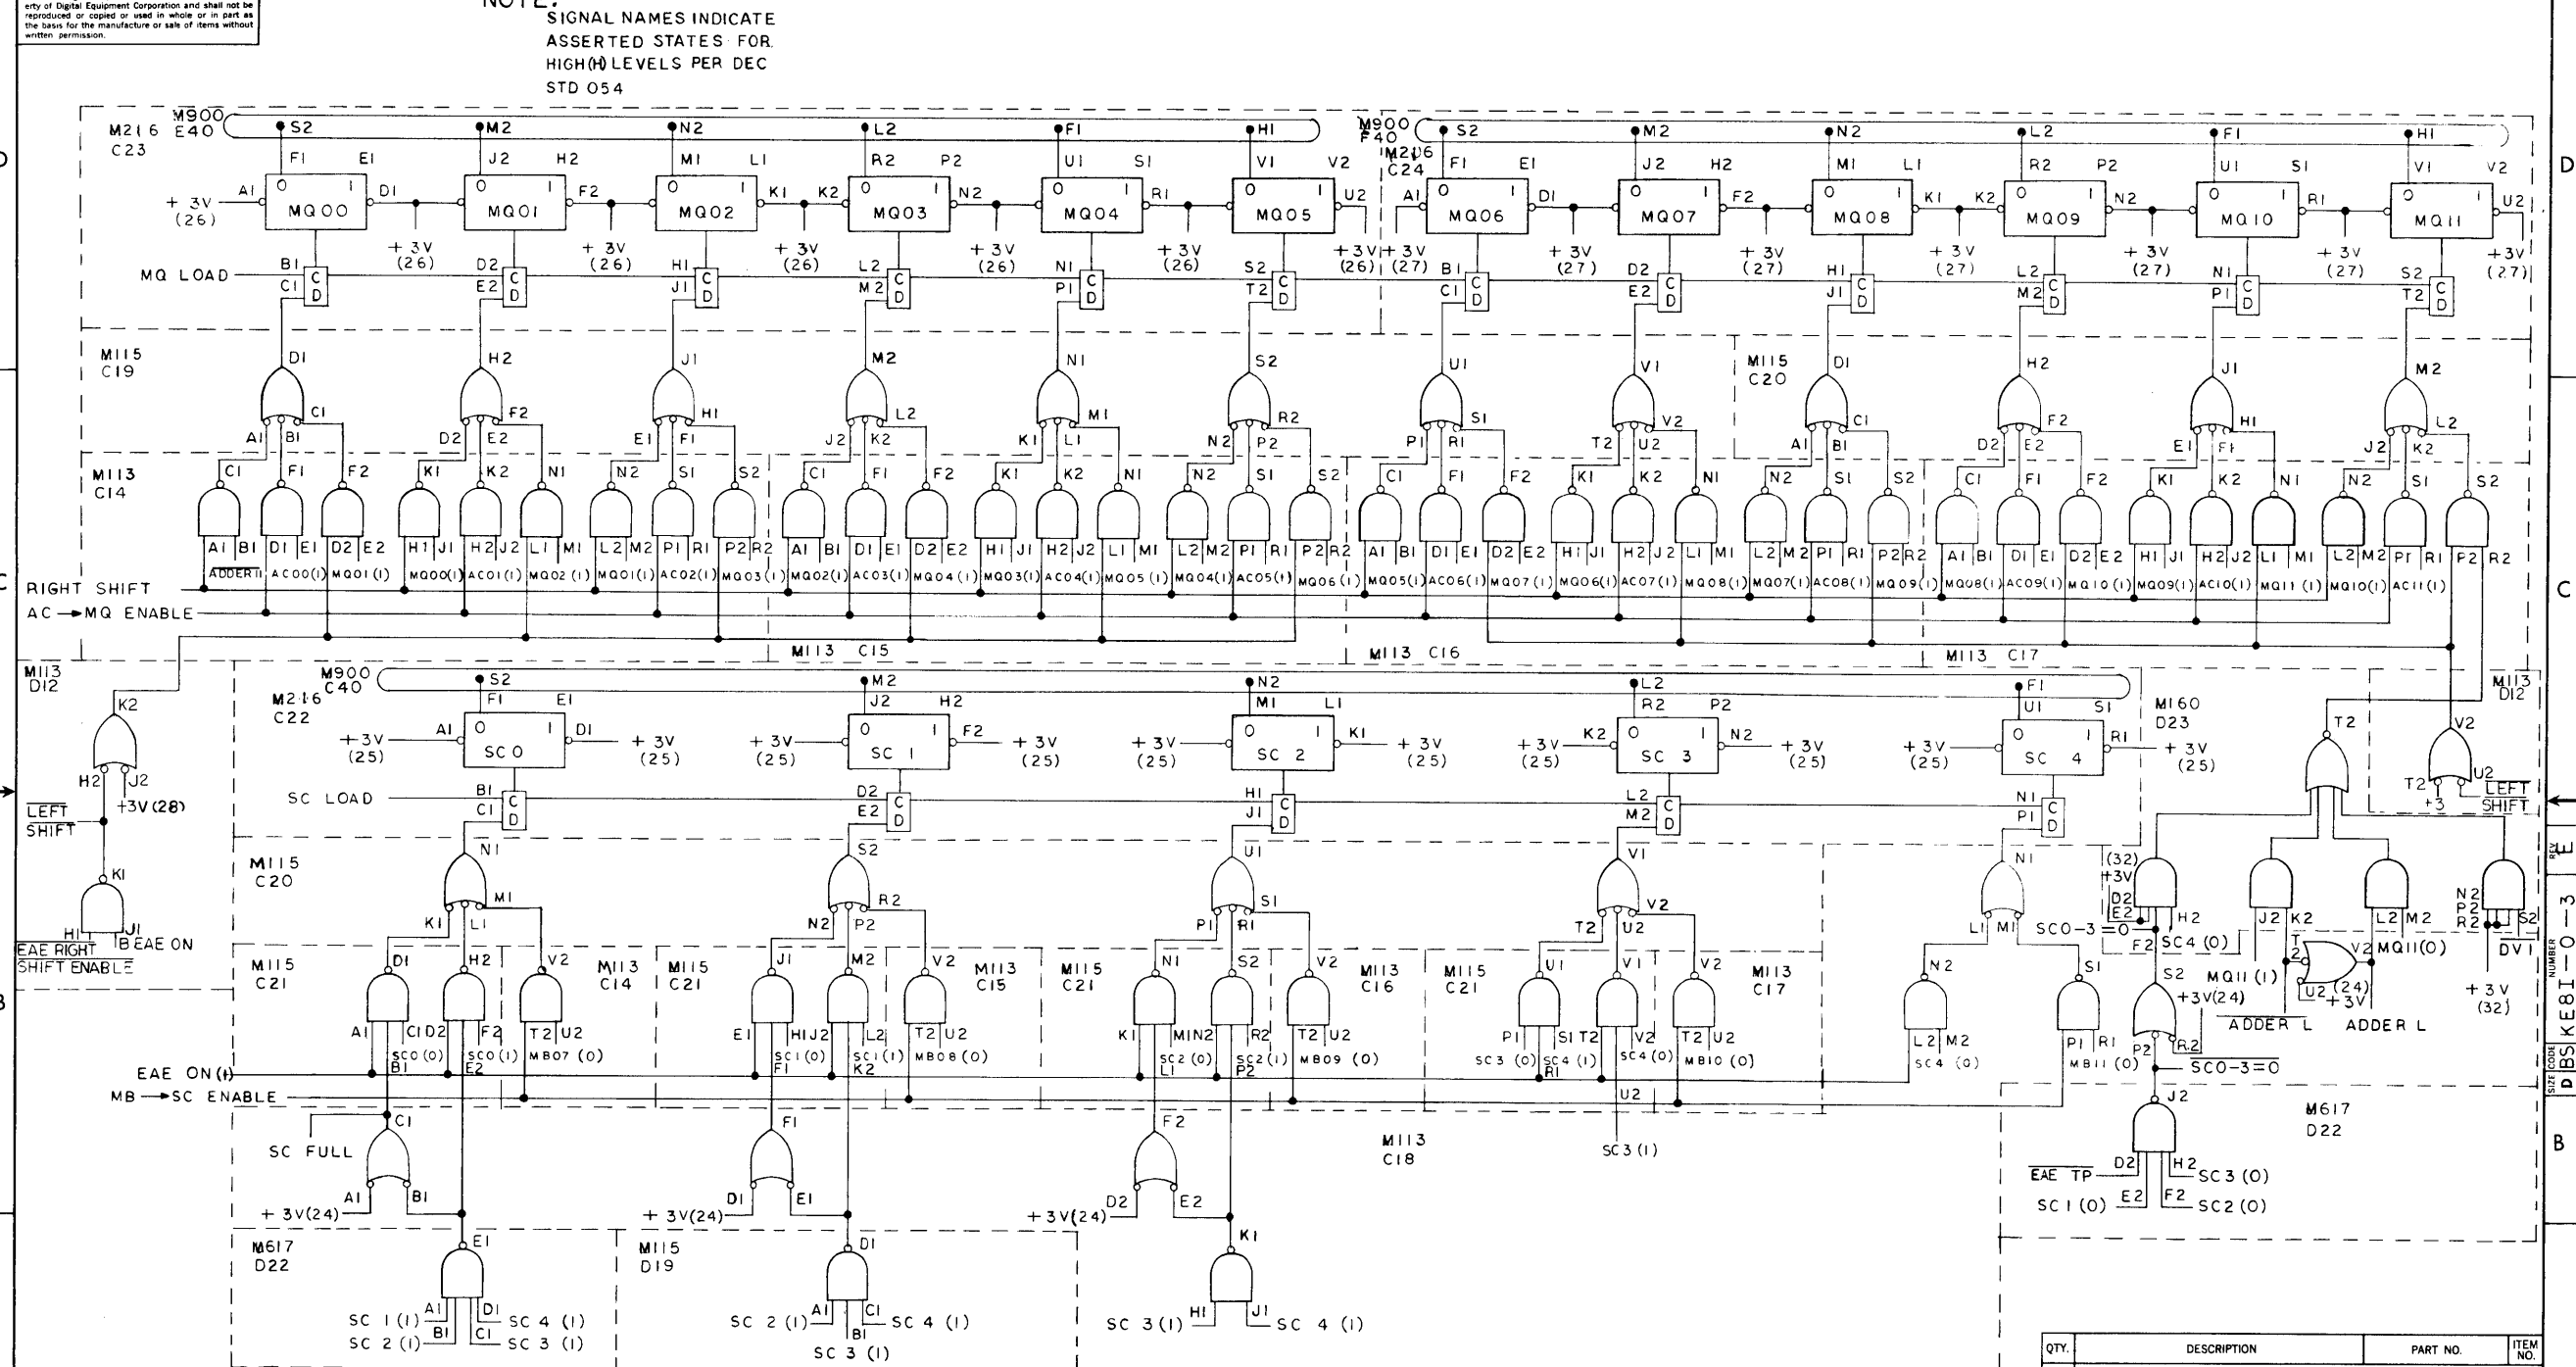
erty of Digital Equipment Corporation and shall not be reproduced or copied or used in whole or in part as the basis for the manufacture or sale of items without written permission.

NOTE:
SIGNAL NAMES INDICATE ASSERTED STATES FOR HIGH(H) LEVELS PER DEC STD 054

M216 C23
M900 E40
S2 M2 N2 L2 F1 H1
F1 E1 J2 H2 M1 L1 R2 P2 U1 S1 V1 V2
+3V (26)
A1 MQ00 D1 MQ01 F2 MQ02 K1 K2 MQ03 N2 MQ04 R1 MQ05 U2
+3V (26) +3V (26) +3V (26) +3V (26) +3V (26) +3V (26)
MQ LOAD
B1 C1 C D D2 E2 C D H1 J1 C D L2 M2 C D N1 P1 C D S2 T2 C D

M900 F40
M216 C24
S2 M2 N2 L2 F1 H1
F1 E1 J2 H2 M1 L1 R2 P2 U1 S1 V1 V2
A1 MQ06 D1 MQ07 F2 MQ08 K1 K2 MQ09 N2 MQ10 R1 MQ11 U2
+3V (27) +3V (27) +3V (27) +3V (27) +3V (27) +3V (27) +3V (27)
B1 C1 C D D2 E2 C D H1 J1 C D L2 M2 C D N1 P1 C D S2 T2 C D

M115 C19
D1 C1 A1 B1 H2 F2 D2 E2 J1 H1 E1 F1 M2 L2 J2 K2 N1 M1 K1 L1 S2 R2 N2 P2
M115 C20
U1 S1 P1 R1 V1 V2 T2 U2 D1 C1 A1 B1 H2 F2 D2 E2 J1 H1 E1 F1 M2 L2 J2 K2

M113 C14
C1 F1 F2 K1 K2 N1 N2 S1 S2 C1 F1 F2 K1 K2 N1 N2 S1 S2 C1 F1 F2 K1 K2 N1 N2 S1 S2 C1 F1 F2 K1 K2 N1 N2 S1 S2
A1 B1 D1 E1 D2 E2 H1 J1 H2 J2 L1 M1 L2 M2 P1 R1 P2 R2 A1 B1 D1 E1 D2 E2 H1 J1 H2 J2 L1 M1 L2 M2 P1 R1 P2 R2 A1 B1 D1 E1 D2 E2 H1 J1 H2 J2 L1 M1 L2 M2 P1 R1 P2 R2 A1 B1 D1 E1 D2 E2 H1 J1 H2 J2 L1 M1 L2 M2 P1 R1 F2 R2
ADDER11 AC00(1) MQ01(1) MQ00(1) AC01(1) MQ02(1) MQ01(1) AC02(1) MQ03(1) MQ02(1) AC03(1) MQ04(1) MQ03(1) AC04(1) MQ05(1) MQ04(1) AC05(1) MQ06(1) MQ05(1) AC06(1) MQ07(1) MQ06(1) AC07(1) MQ08(1) MQ07(1) AC08(1) MQ09(1) MQ08(1) AC09(1) MQ10(1) MQ09(1) AC10(1) MQ11(1) MQ10(1) AC11(1)
RIGHT SHIFT
AC → MQ ENABLE
M113 C15
M113 C16
M113 C17

M113 D12
K2
H2 J2
+3V(28)
LEFT SHIFT
K1
H1 J1
EAE RIGHT SHIFT ENABLE
EAE ON

M900 C40
M216 C22
S2 M2 N2 L2 F1
F1 E1 J2 H2 M1 L1 R2 P2 U1 S1
+3V (25) A1 SC0 D1 +3V (25) +3V (25) SC 1 F2 +3V (25) +3V (25) SC 2 K1 +3V (25) +3V (25) K2 SC 3 N2 +3V (25) +3V (25) SC 4 R1 +3V (25)
SC LOAD
B1 C1 C D D2 E2 C D H1 J1 C D L2 M2 C D N1 P1 C D
M160 D23
M115 C20
N1 M1 K1 L1 S2 R2 N2 P2 U1 S1 P1 R1 V1 V2 T2 U2 N1 L1 M1
M115 C21 D1 H2 V2 M113 C14
A1 C1 D2 F2 T2 U2
SC0(0) SC0(1) MB07(0)
B1 E2
M115 C21 J1 M2 V2 M113 C15
E1 H1 J2 L2 T2 U2
SC1(0) SC1(1) MB08(0)
F1 K2
M115 C21 N1 S2 V2 M113 C16
K1 M1 N2 R2 T2 U2
SC2(0) SC2(1) MB09(0)
L1 P2
M115 C21 U1 V1 V2 M113 C17
P1 S1 T2 V2 T2 U2
SC3(0) SC4(1) SC4(0) MB10(0)
R1 U2
N2 S1
L2 M2 P1 R1
SC4(0) MB11(0)
EAE ON(1)
MB → SC ENABLE
C1
SC FULL
A1 B1
+3V(24)
F1
D1 E1
+3V(24)
F2
D2 E2
+3V(24)
K1
M113 C18
SC3(1)
M617 D22
E1
SC 1(1) A1 D1 SC 4 (1)
SC 2 (1) B1 C1 SC 3 (1)
M115 D19
D1
SC 2 (1) A1 C1 SC 4 (1)
B1
SC 3 (1)
SC 3(1) H1 J1 SC 4 (1)

M113 D12
T2
V2
U2
T2 +3
LEFT SHIFT
(32) +3V
D2 E2
SC0-3=0
H2
F2 SC4 (0)
J2 K2
L2 M2
N2 P2 R2 S2
DV1
+3V (32)
S2 MQ11 (1)
T2 V2 MQ11(0)
+3V(24) U2 (24) +3V
ADDER L ADDER L
P2 R2
SC0-3=0
J2
M617 D22
EAE TP D2 H2 SC3 (0)
SC1 (0) E2 F2 SC2 (0)

D C B
SIZE D CODE BS NUMBER KE8I-0-3 REV E

| QTY. | DESCRIPTION | PART NO. | ITEM NO. |
|---|---|---|---|